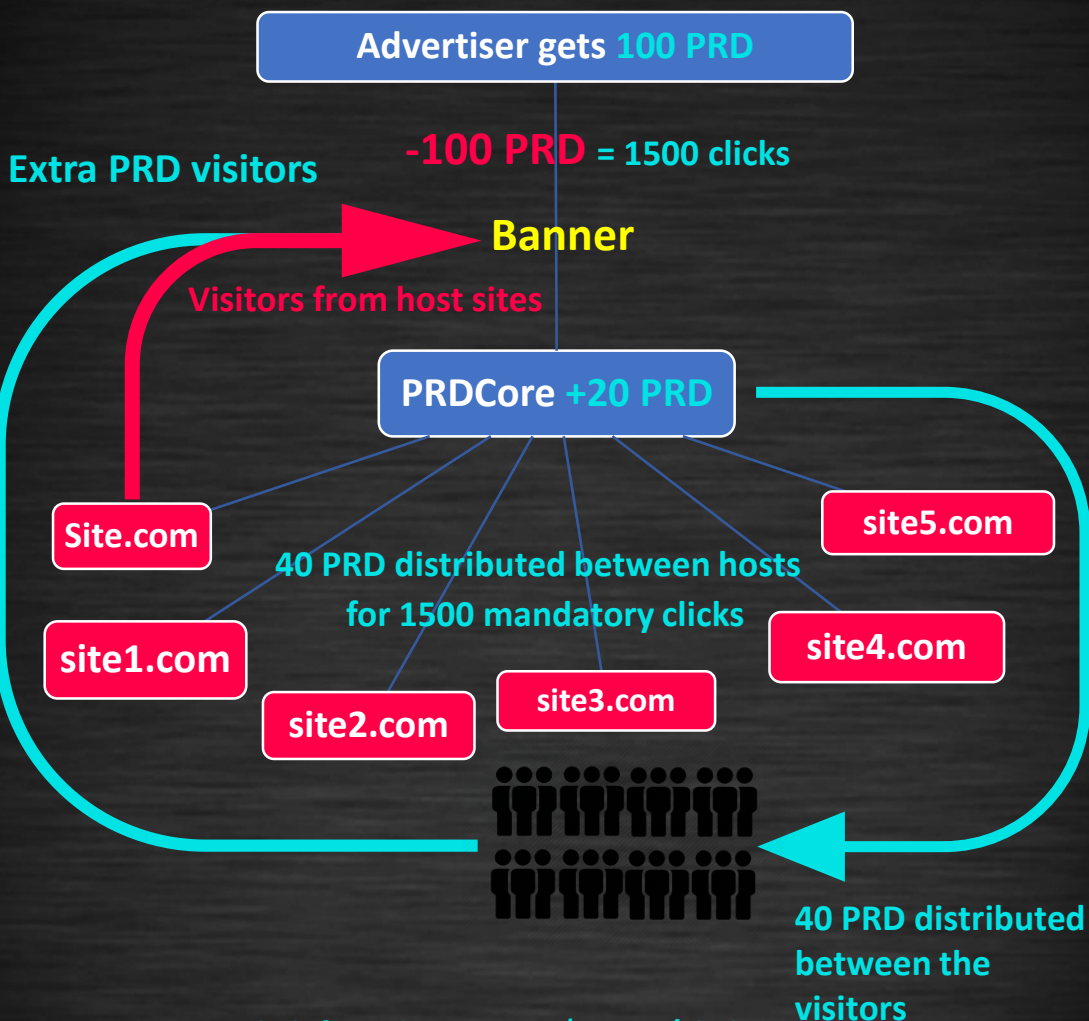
Advertiser gets 100 PRD

Extra PRD visitors

-100 PRD = 1500 clicks

Banner

Visitors from host sites

PRDCore +20 PRD

Site.com

site5.com

40 PRD distributed between hosts for 1500 mandatory clicks

site1.com

site4.com

site2.com

site3.com

40 PRD distributed between the visitors

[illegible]